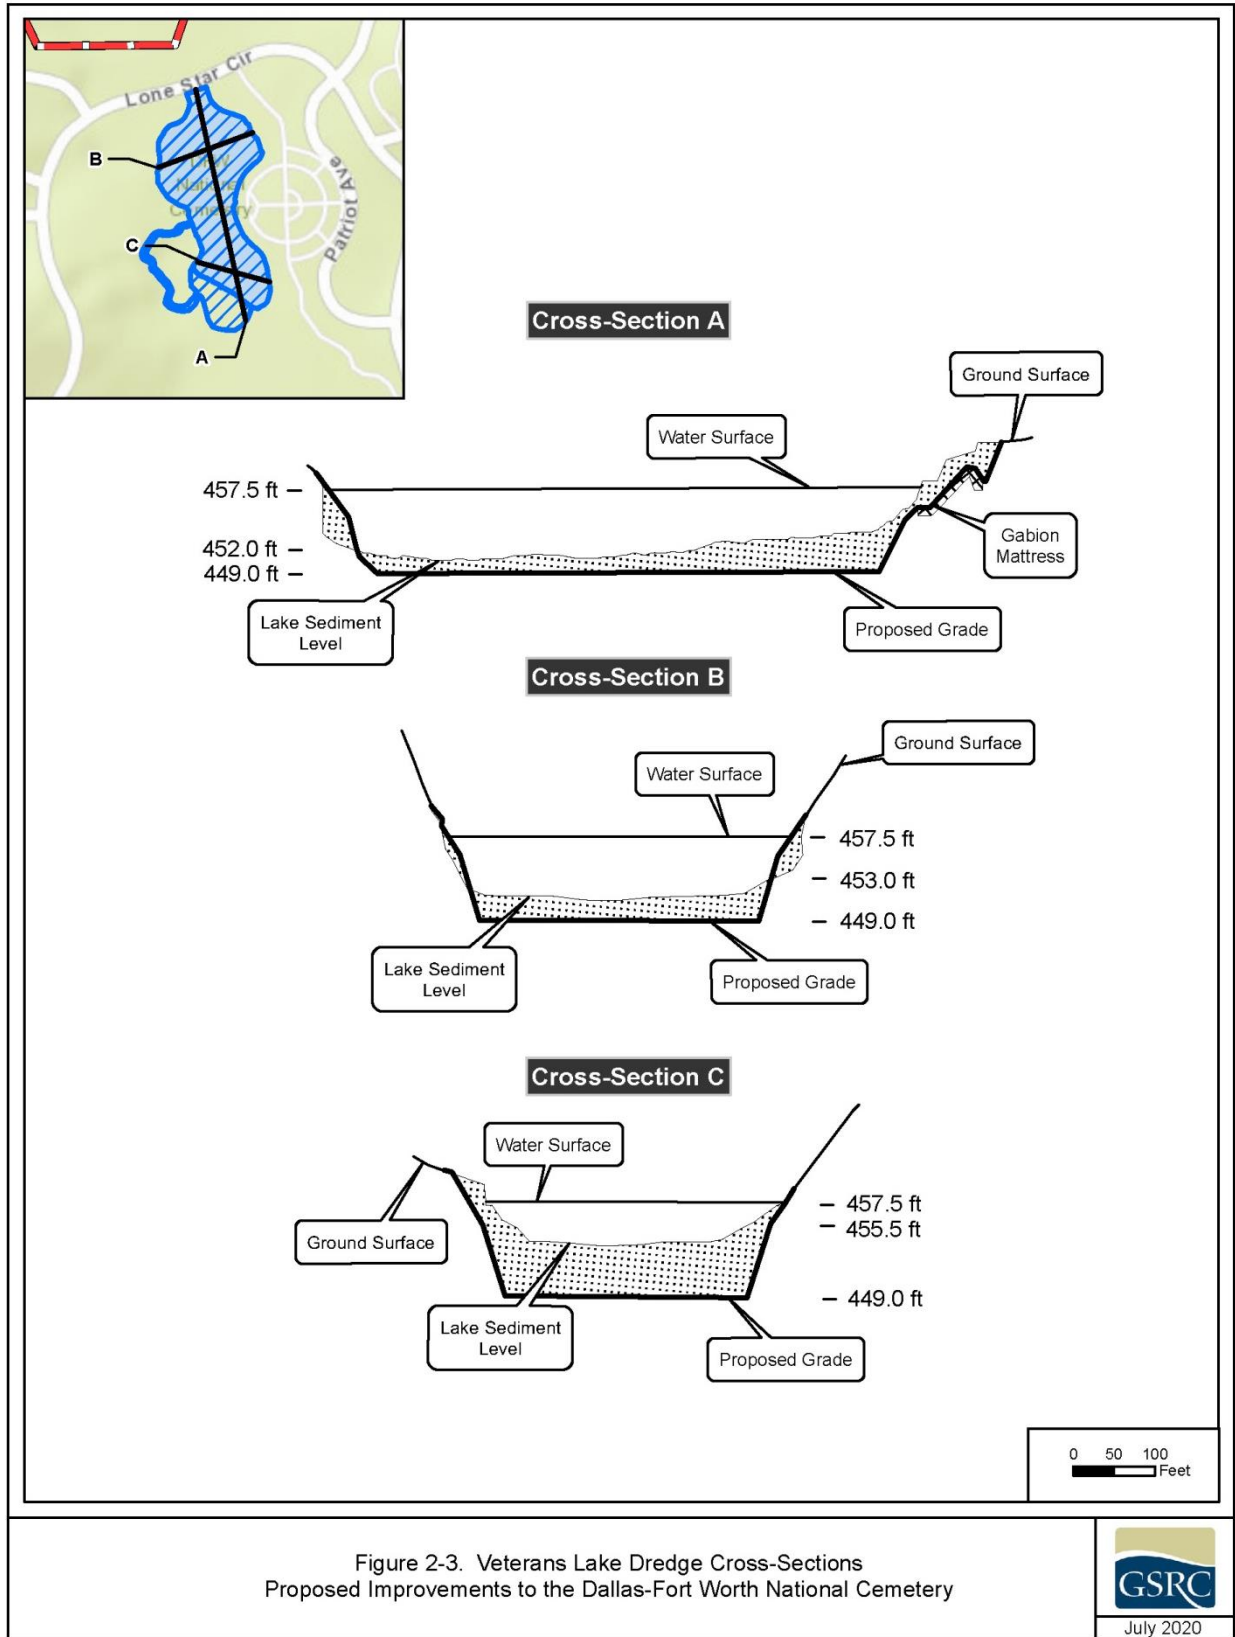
Lone Star Cir

B

C

A

Patriot Ave

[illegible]

Cross-Section A

Ground Surface

Water Surface

457.5 ft

452.0 ft

449.0 ft

Gabion Mattress

Lake Sediment Level

Proposed Grade

Cross-Section B

Ground Surface

Water Surface

457.5 ft

453.0 ft

449.0 ft

Lake Sediment Level

Proposed Grade

Cross-Section C

Water Surface

457.5 ft

455.5 ft

Ground Surface

449.0 ft

Lake Sediment Level

Proposed Grade

0 50 100 Feet

Figure 2-3. Veterans Lake Dredge Cross-Sections
Proposed Improvements to the Dallas-Fort Worth National Cemetery

GSRC

July 2020